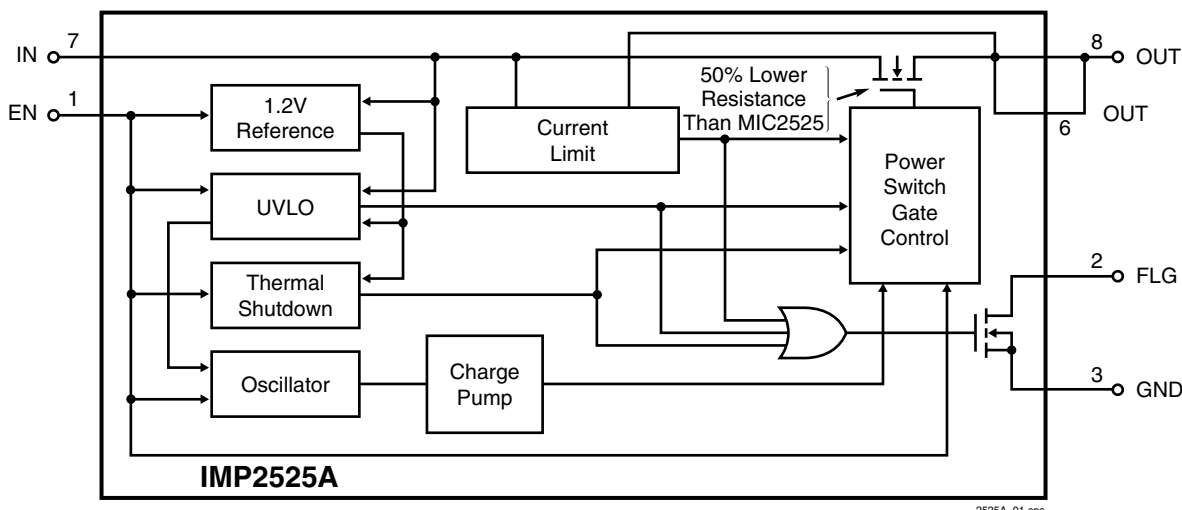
IN 7

EN 1

1.2V Reference

UVLO

Thermal Shutdown

Oscillator

Charge Pump

Current Limit

50% Lower Resistance Than MIC2525

Power Switch Gate Control

8 OUT

OUT 6

2 FLG

3 GND

IMP2525A

2525A_01.eps